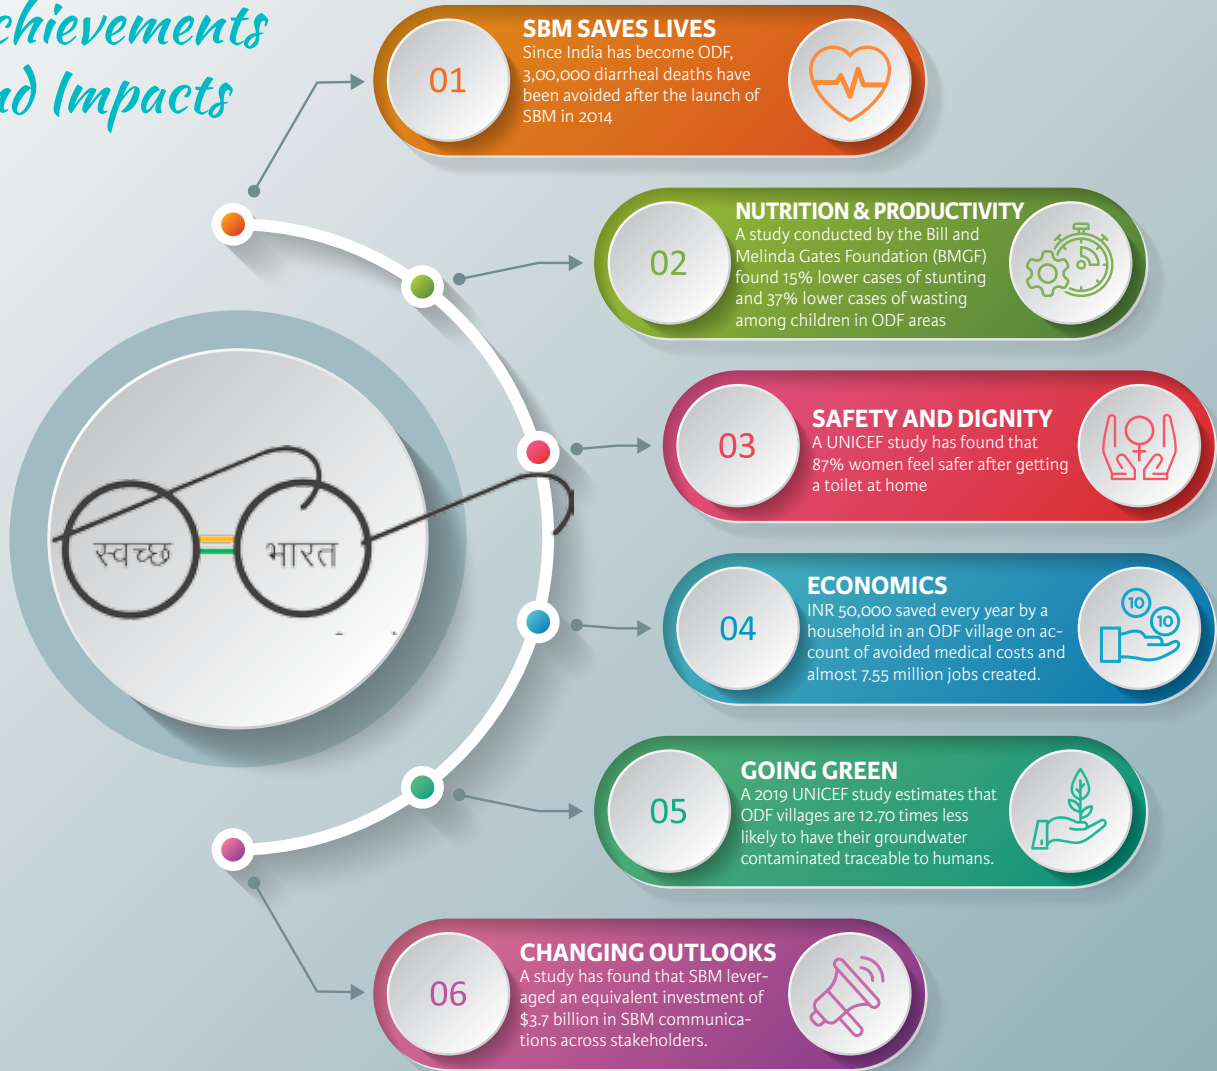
chievements
d Impacts

01
SBM SAVES LIVES
Since India has become ODF, 3,00,000 diarrheal deaths have been avoided after the launch of SBM in 2014

02
NUTRITION & PRODUCTIVITY
A study conducted by the Bill and Melinda Gates Foundation (BMGF) found 15% lower cases of stunting and 37% lower cases of wasting among children in ODF areas

स्वच्छ भारत

03
SAFETY AND DIGNITY
A UNICEF study has found that 87% women feel safer after getting a toilet at home

04
ECONOMICS
INR 50,000 saved every year by a household in an ODF village on account of avoided medical costs and almost 7.55 million jobs created.

10 10

05
GOING GREEN
A 2019 UNICEF study estimates that ODF villages are 12.70 times less likely to have their groundwater contaminated traceable to humans.

06
CHANGING OUTLOOKS
A study has found that SBM leveraged an equivalent investment of $3.7 billion in SBM communications across stakeholders.